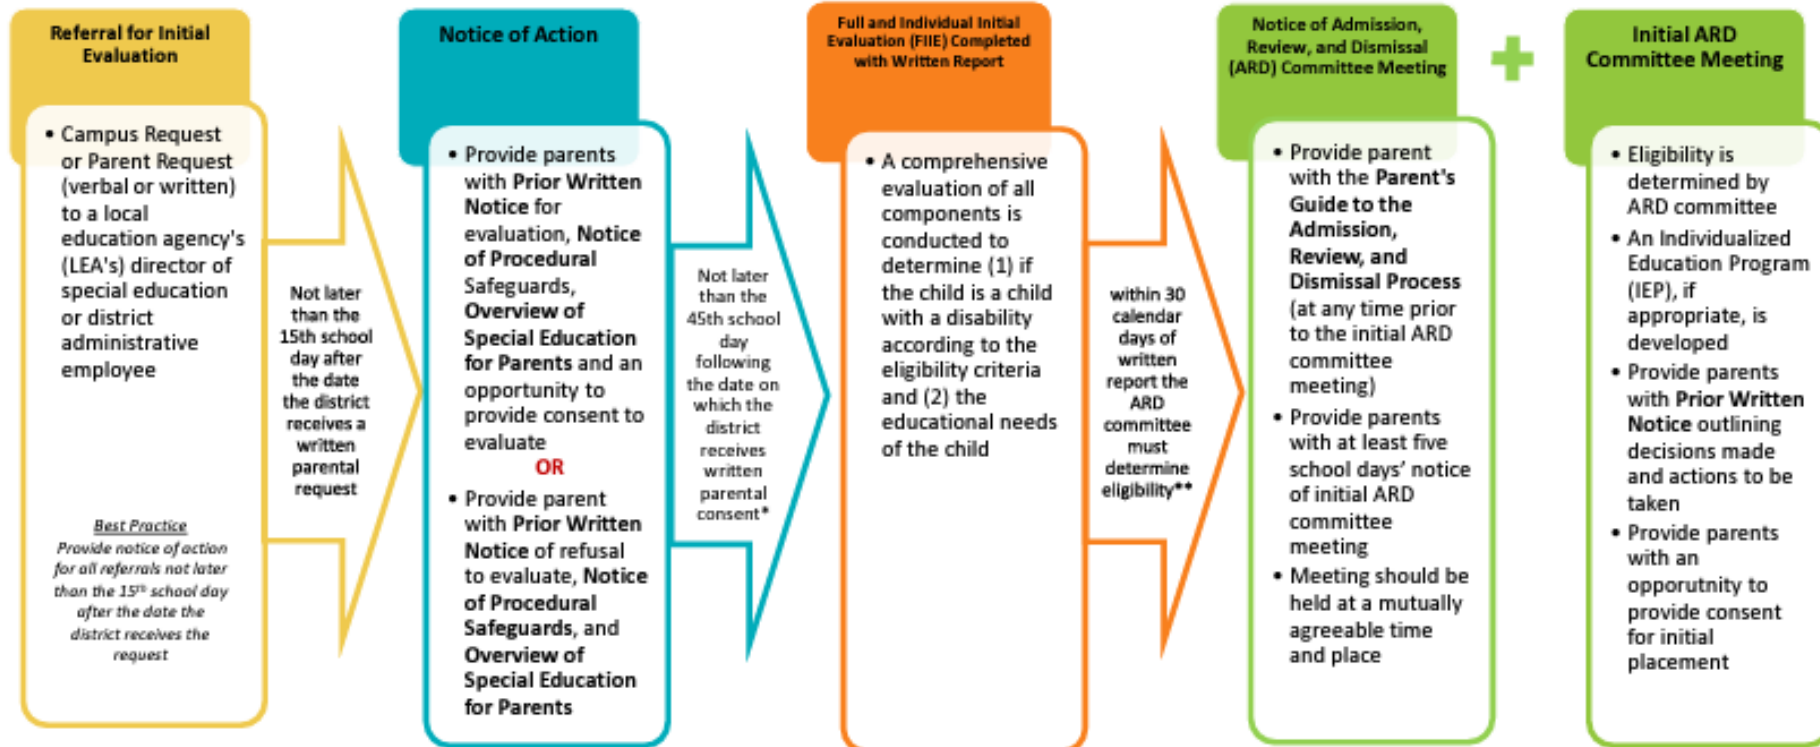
Referral for Initial Evaluation

• Campus Request or Parent Request (verbal or written) to a local education agency's (LEA's) director of special education or district administrative employee

Best Practice
Provide notice of action for all referrals not later than the $15^{th}$ school day after the date the district receives the request

Not later than the 15th school day after the date the district receives a written parental request

Notice of Action

• Provide parents with Prior Written Notice for evaluation, Notice of Procedural Safeguards, Overview of Special Education for Parents and an opportunity to provide consent to evaluate

OR

• Provide parent with Prior Written Notice of refusal to evaluate, Notice of Procedural Safeguards, and Overview of Special Education for Parents

Not later than the 45th school day following the date on which the district receives written parental consent*

Full and Individual Initial Evaluation (FIIE) Completed with Written Report

• A comprehensive evaluation of all components is conducted to determine (1) if the child is a child with a disability according to the eligibility criteria and (2) the educational needs of the child

within 30 calendar days of written report the ARD committee must determine eligibility**

Notice of Admission, Review, and Dismissal (ARD) Committee Meeting

• Provide parent with the Parent's Guide to the Admission, Review, and Dismissal Process (at any time prior to the initial ARD committee meeting)

• Provide parents with at least five school days' notice of initial ARD committee meeting

• Meeting should be held at a mutually agreeable time and place

+

Initial ARD Committee Meeting

• Eligibility is determined by ARD committee

• An Individualized Education Program (IEP), if appropriate, is developed

• Provide parents with Prior Written Notice outlining decisions made and actions to be taken

• Provide parents with an opporutnity to provide consent for initial placement